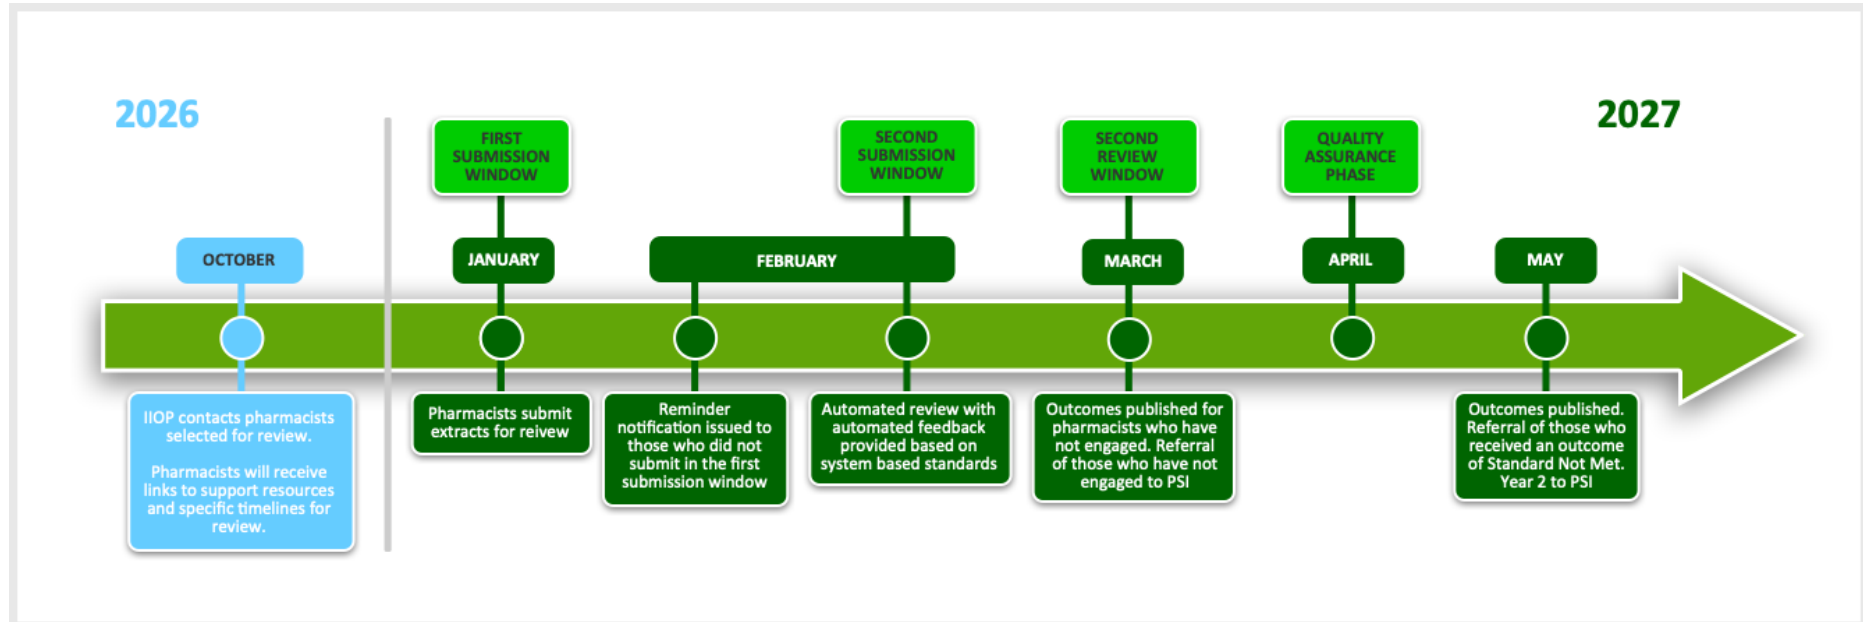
2026

2027

FIRST SUBMISSION WINDOW

SECOND SUBMISSION WINDOW

SECOND REVIEW WINDOW

QUALITY ASSURANCE PHASE

OCTOBER

JANUARY

FEBRUARY

MARCH

APRIL

MAY

IIOP contacts pharmacists selected for review.

Pharmacists will receive links to support resources and specific timelines for review.

Pharmacists submit extracts for reivew

Reminder notification issued to those who did not submit in the first submission window

Automated review with automated feedback provided based on system based standards

Outcomes published for pharmacists who have not engaged. Referral of those who have not engaged to PSI

Outcomes published. Referral of those who received an outcome of Standard Not Met. Year 2 to PSI